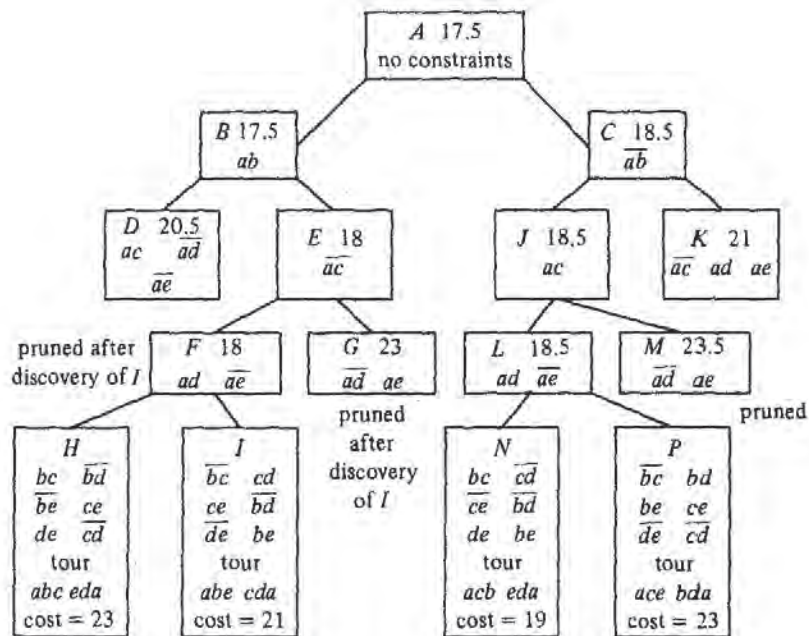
$A$ 17.5
no constraints

$B$ 17.5
$ab$

$C$ 18.5
$\overline{ab}$

$D$ 20.5
$ac$ $\overline{ad}$
$\overline{ae}$

$E$ 18
$\overline{ac}$

$J$ 18.5
$ac$

$K$ 21
$\overline{ac}$ $ad$ $ae$

pruned after discovery of $I$

$F$ 18
$ad$ $\overline{ae}$

$G$ 23
$\overline{ad}$ $ae$

pruned after discovery of $I$

$L$ 18.5
$ad$ $\overline{ae}$

$M$ 23.5
$\overline{ad}$ $ae$

pruned

$H$
$bc$ $\overline{bd}$
$\overline{be}$ $ce$
$de$ $\overline{cd}$
tour
$abc$ $eda$
cost = 23

$I$
$\overline{bc}$ $cd$
$ce$ $\overline{bd}$
$\overline{de}$ $be$
tour
$abe$ $cda$
cost = 21

$N$
$bc$ $\overline{cd}$
$\overline{ce}$ $\overline{bd}$
$de$ $be$
tour
$acb$ $eda$
cost = 19

$P$
$\overline{bc}$ $bd$
$be$ $ce$
$\overline{de}$ $\overline{cd}$
tour
$ace$ $bda$
cost = 23